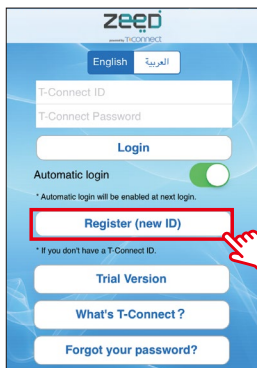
zeed
powered by T-Connect

English | العربية

T-Connect ID
T-Connect Password

Login

Automatic login
* Automatic login will be enabled at next login.

Register (new ID)
* If you don't have a T-Connect ID.

Trial Version

What's T-Connect?

Forgot your password?